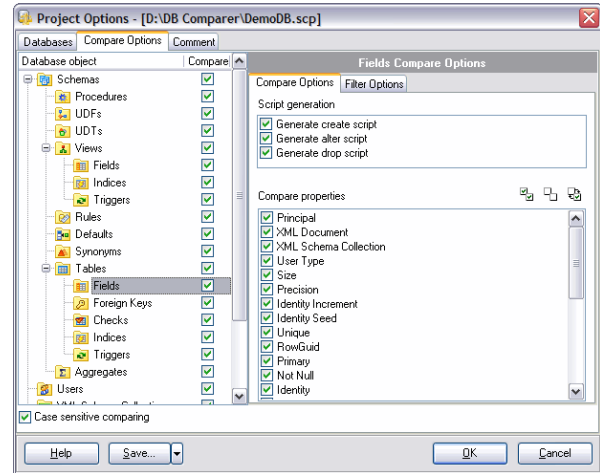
Project Options - [D:\DB Comparer\DemoDB.scp]

Databases | Compare Options | Comment

| Database object | Compare |
|---|---|
| Schemas | |
| Procedures | ☑ |
| UDFs | ☑ |
| UDTs | ☑ |
| Views | ☑ |
| Fields | ☑ |
| Indices | ☑ |
| Triggers | ☑ |
| Rules | ☑ |
| Defaults | ☑ |
| Synonyms | ☑ |
| Tables | ☑ |
| Fields | ☑ |
| Foreign Keys | ☑ |
| Checks | ☑ |
| Indices | ☑ |
| Triggers | ☑ |
| Aggregates | ☑ |
| Users | ☑ |
| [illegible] | |

Fields Compare Options

Compare Options | Filter Options

Script generation
☑ Generate create script
☑ Generate alter script
☑ Generate drop script

Compare properties
☑ Principal
☑ XML Document
☑ XML Schema Collection
☑ User Type
☑ Size
☑ Precision
☑ Identity Increment
☑ Identity Seed
☑ Unique
☑ RowGuid
☑ Primary
☑ Not Null
☑ Identity

☑ Case sensitive comparing

Help | Save... | OK | Cancel